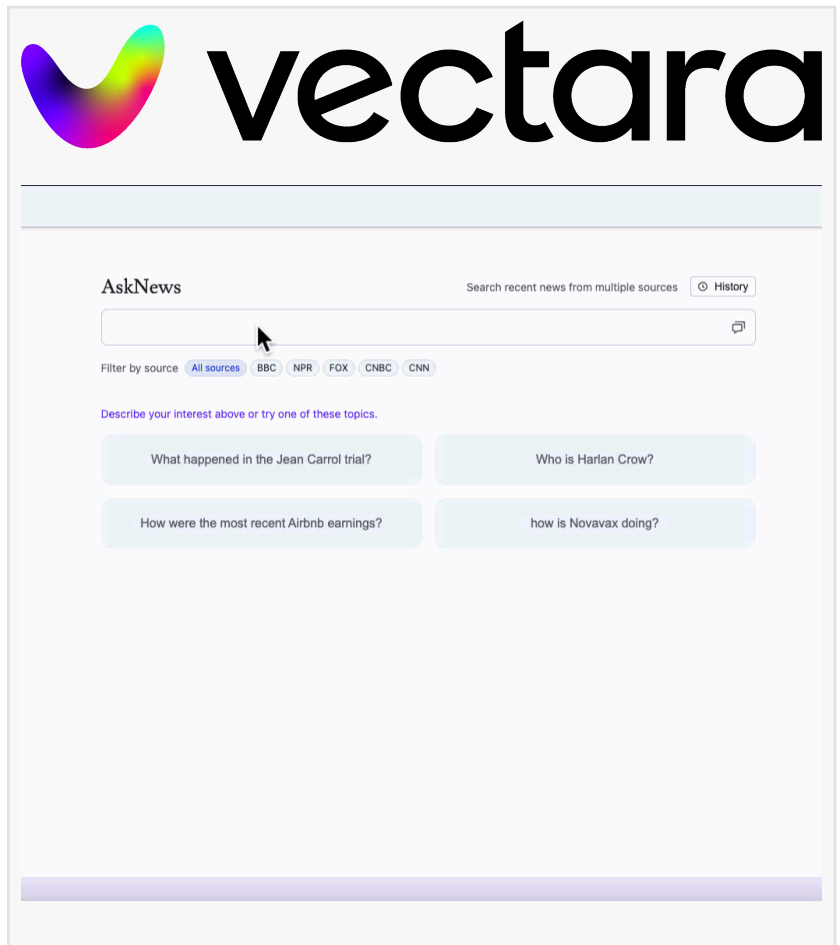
vectara

AskNews

Search recent news from multiple sources

History

Filter by source All sources BBC NPR FOX CNBC CNN

Describe your interest above or try one of these topics.

What happened in the Jean Carrol trial?

Who is Harlan Crow?

How were the most recent Airbnb earnings?

how is Novavax doing?